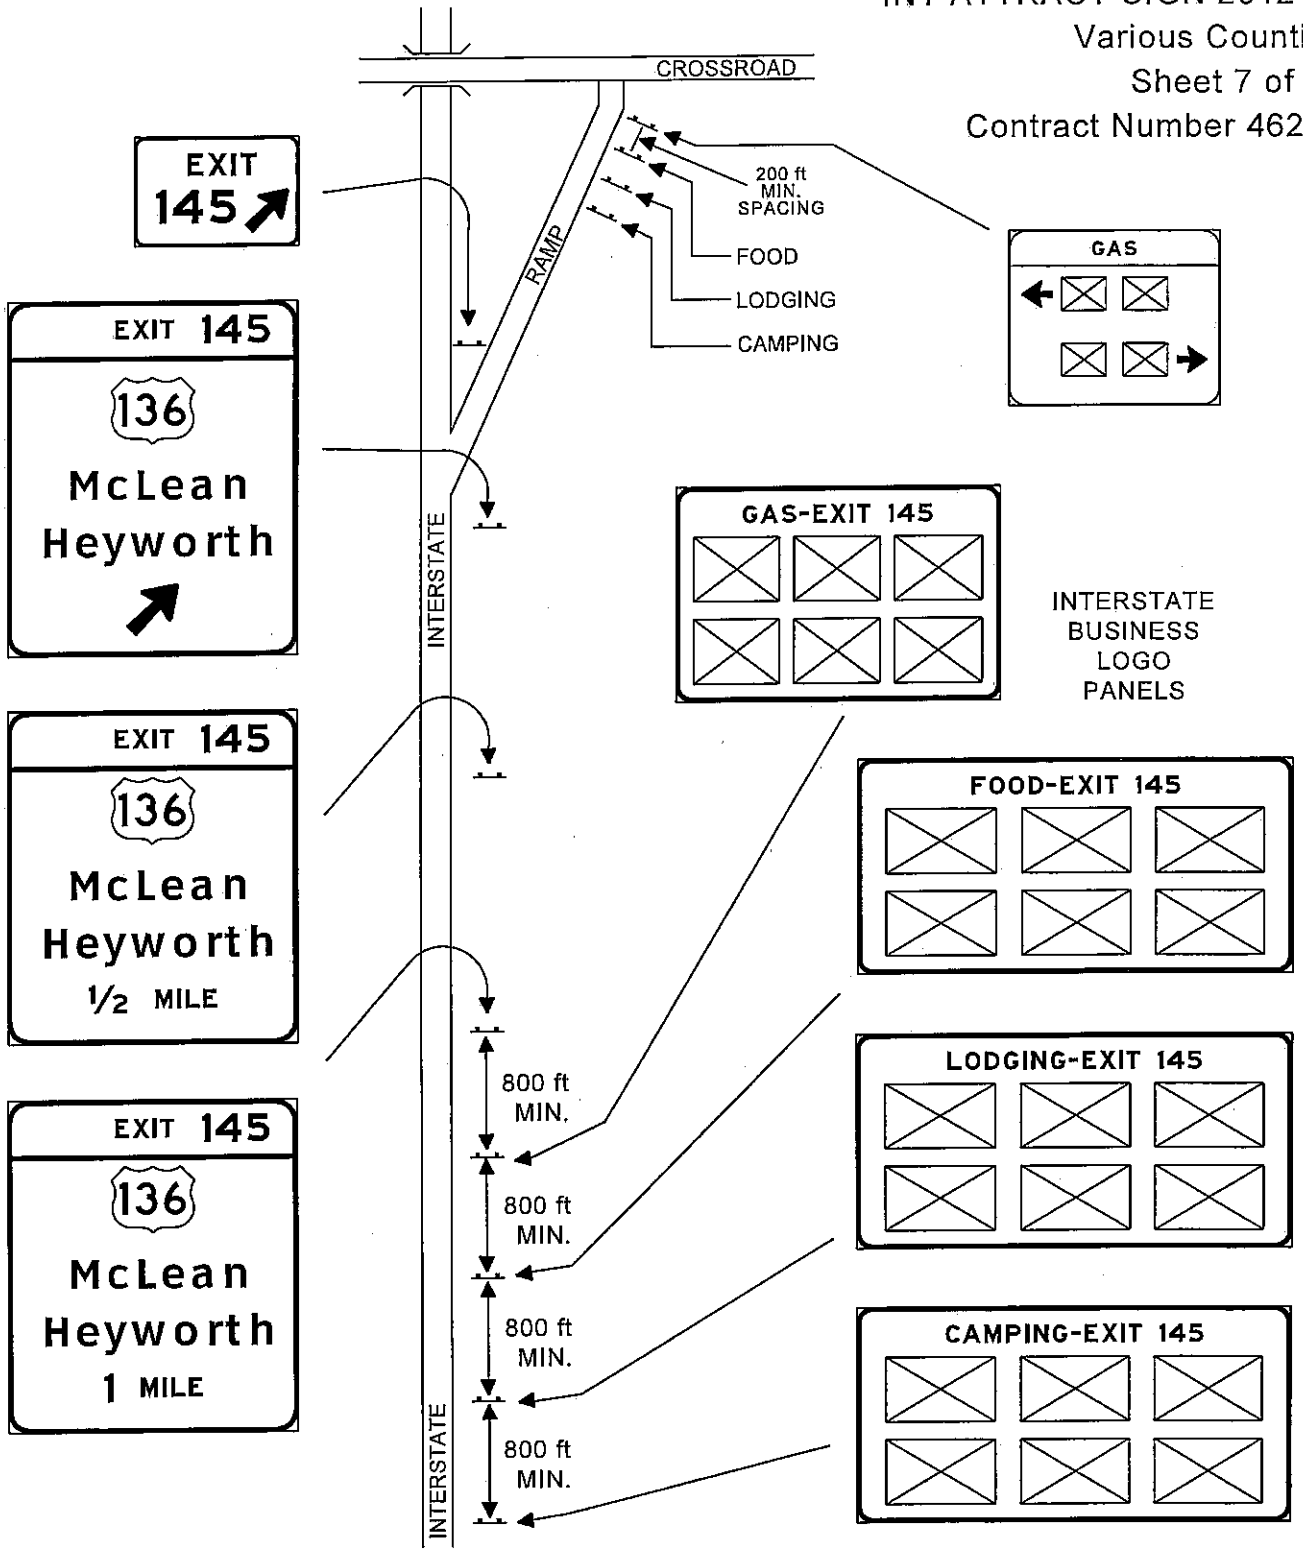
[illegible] ATTRACT SIGN 2012
Various Counti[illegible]
Sheet 7 of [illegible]
Contract Number 462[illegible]

CROSSROAD

EXIT
145

200 ft
MIN.
SPACING

FOOD
LODGING
CAMPING

GAS

RAMP

EXIT 145
136
McLean
Heyworth

INTERSTATE

GAS-EXIT 145

INTERSTATE
BUSINESS
LOGO
PANELS

EXIT 145
136
McLean
Heyworth
$\frac{1}{2}$ MILE

FOOD-EXIT 145

800 ft
MIN.

800 ft
MIN.

LODGING-EXIT 145

EXIT 145
136
McLean
Heyworth
1 MILE

800 ft
MIN.

800 ft
MIN.

CAMPING-EXIT 145

INTERSTATE